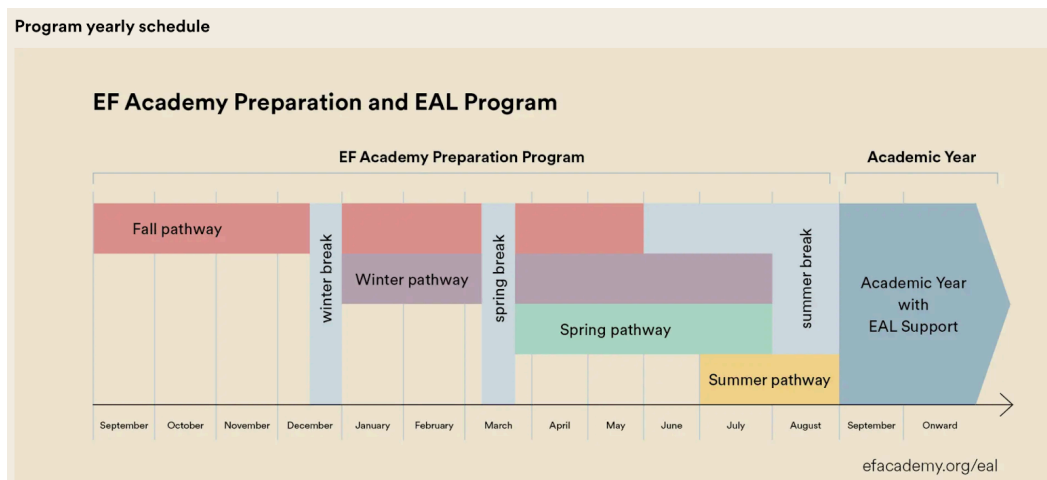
Program yearly schedule

EF Academy Preparation and EAL Program

EF Academy Preparation Program

Academic Year

Fall pathway

winter break

Winter pathway

spring break

Spring pathway

Summer pathway

summer break

Academic Year with EAL Support

September October November December January February March April May June July August September Onward

efacademy.org/eal